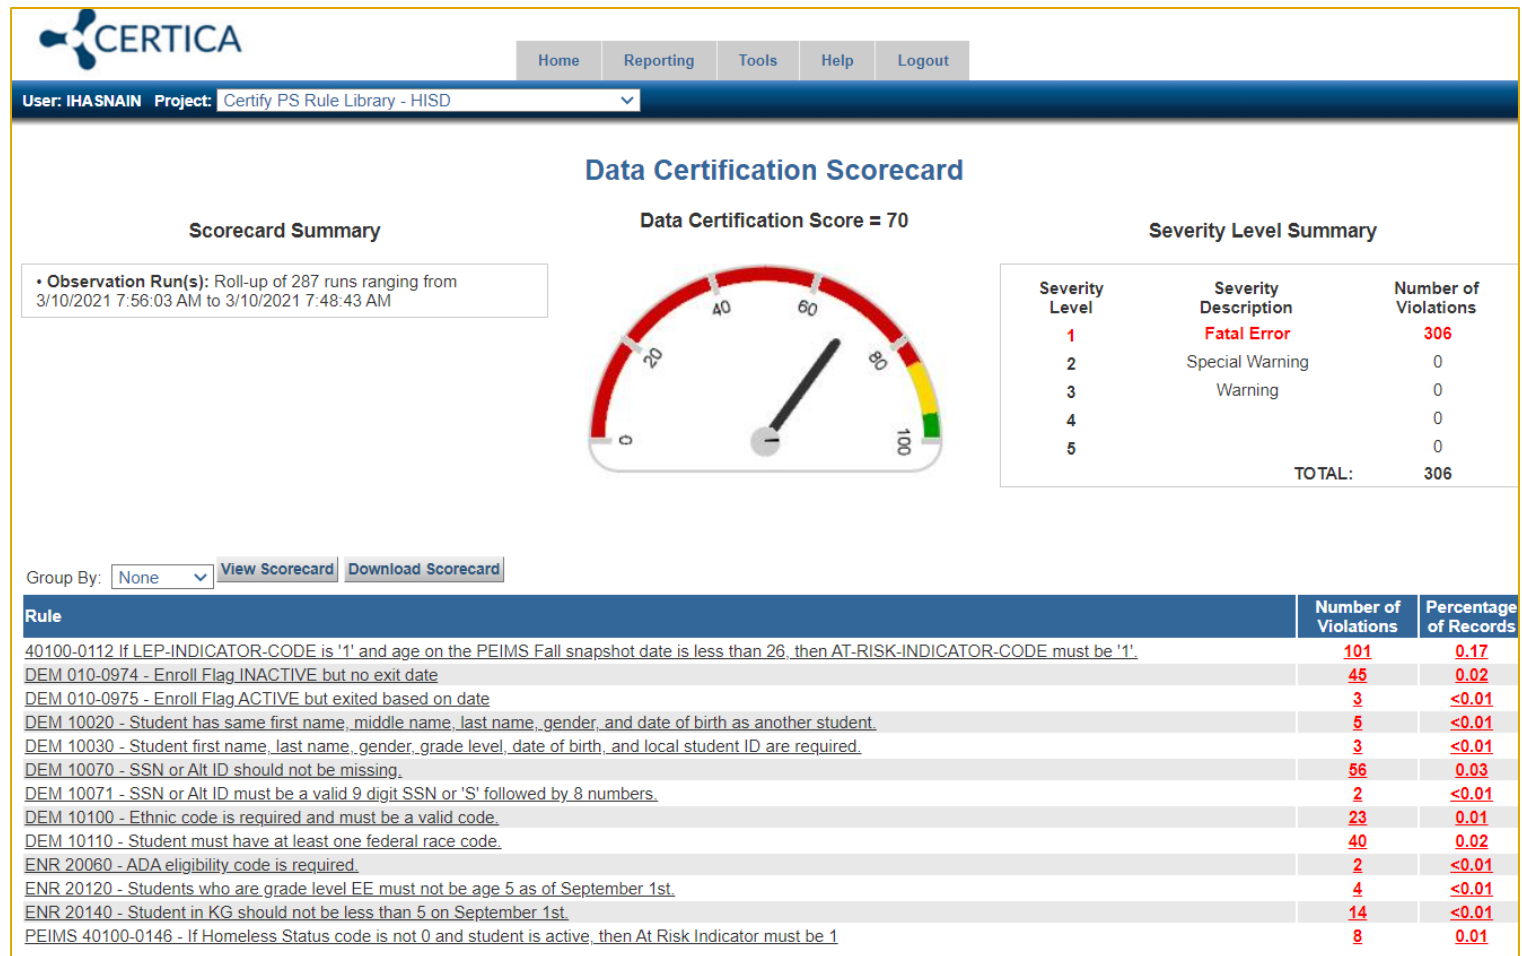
CERTICA

Home | Reporting | Tools | Help | Logout

User: IHASNAIN Project: Certify PS Rule Library - HISD

Data Certification Scorecard

Scorecard Summary

• Observation Run(s): Roll-up of 287 runs ranging from 3/10/2021 7:56:03 AM to 3/10/2021 7:48:43 AM

Data Certification Score = 70

0 20 40 60 80 100

Severity Level Summary

| Severity Level | Severity Description | Number of Violations |
|---|---|---|
| 1 | Fatal Error | 306 |
| 2 | Special Warning | 0 |
| 3 | Warning | 0 |
| 4 | | 0 |
| 5 | | 0 |
| | TOTAL: | 306 |

Group By: None View Scorecard Download Scorecard

| Rule | Number of Violations | Percentage of Records |
|---|---|---|
| 40100-0112 If LEP-INDICATOR-CODE is '1' and age on the PEIMS Fall snapshot date is less than 26, then AT-RISK-INDICATOR-CODE must be '1'. | 101 | 0.17 |
| DEM 010-0974 - Enroll Flag INACTIVE but no exit date | 45 | 0.02 |
| DEM 010-0975 - Enroll Flag ACTIVE but exited based on date | 3 | <0.01 |
| DEM 10020 - Student has same first name, middle name, last name, gender, and date of birth as another student. | 5 | <0.01 |
| DEM 10030 - Student first name, last name, gender, grade level, date of birth, and local student ID are required. | 3 | <0.01 |
| DEM 10070 - SSN or Alt ID should not be missing. | 56 | 0.03 |
| DEM 10071 - SSN or Alt ID must be a valid 9 digit SSN or 'S' followed by 8 numbers. | 2 | <0.01 |
| DEM 10100 - Ethnic code is required and must be a valid code. | 23 | 0.01 |
| DEM 10110 - Student must have at least one federal race code. | 40 | 0.02 |
| ENR 20060 - ADA eligibility code is required. | 2 | <0.01 |
| ENR 20120 - Students who are grade level EE must not be age 5 as of September 1st. | 4 | <0.01 |
| ENR 20140 - Student in KG should not be less than 5 on September 1st. | 14 | <0.01 |
| PEIMS 40100-0146 - If Homeless Status code is not 0 and student is active, then At Risk Indicator must be 1 | 8 | 0.01 |